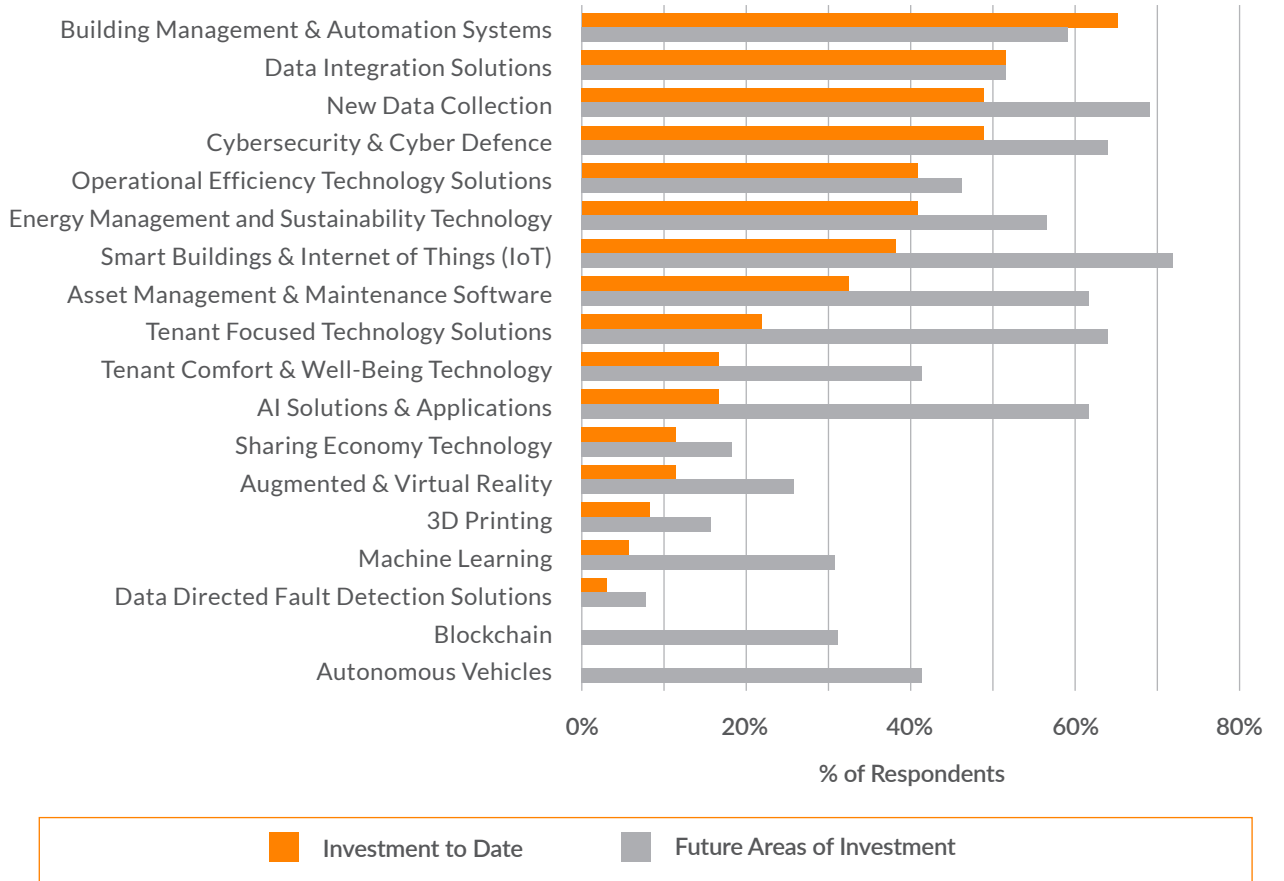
Building Management & Automation Systems
Data Integration Solutions
New Data Collection
Cybersecurity & Cyber Defence
Operational Efficiency Technology Solutions
Energy Management and Sustainability Technology
Smart Buildings & Internet of Things (IoT)
Asset Management & Maintenance Software
Tenant Focused Technology Solutions
Tenant Comfort & Well-Being Technology
AI Solutions & Applications
Sharing Economy Technology
Augmented & Virtual Reality
3D Printing
Machine Learning
Data Directed Fault Detection Solutions
Blockchain
Autonomous Vehicles

0% 20% 40% 60% 80%

% of Respondents

Investment to Date
Future Areas of Investment